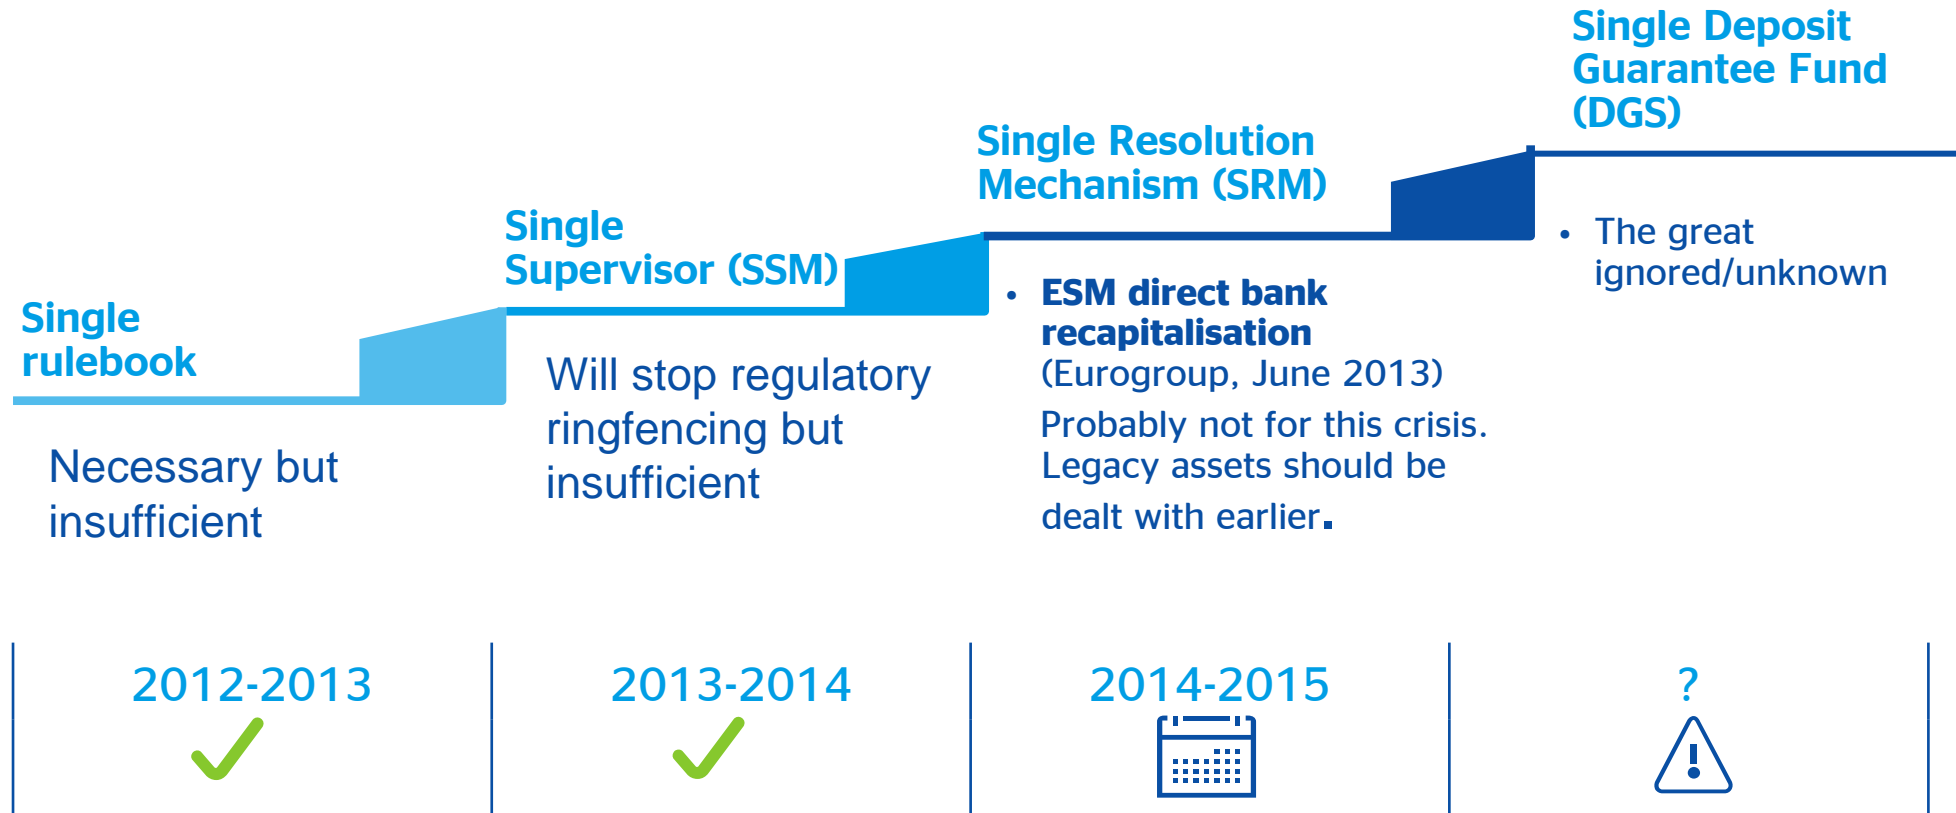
Single rulebook

Necessary but insufficient

Single Supervisor (SSM)

Will stop regulatory ringfencing but insufficient

Single Resolution Mechanism (SRM)

• ESM direct bank recapitalisation (Eurogroup, June 2013)
Probably not for this crisis. Legacy assets should be dealt with earlier.

Single Deposit Guarantee Fund (DGS)

• The great ignored/unknown

2012-2013

2013-2014

2014-2015

?